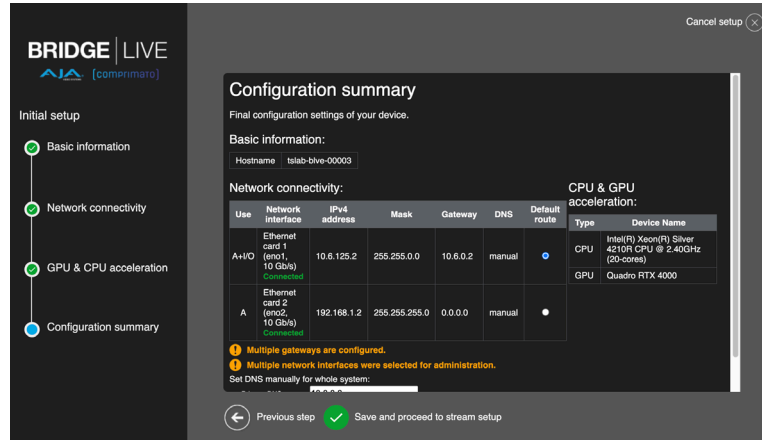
BRIDGE | LIVE
AJA [comprimato]

Initial setup

Basic information

Network connectivity

GPU & CPU acceleration

Configuration summary

Cancel setup

Configuration summary

Final configuration settings of your device.

Basic information:

| Hostname | tslab-blve-00003 |
|---|---|

Network connectivity:

| Use | Network interface | IPv4 address | Mask | Gateway | DNS | Default route |
|---|---|---|---|---|---|---|
| A+I/O | Ethernet card 1 (eno1, 10 Gb/s) Connected | 10.6.125.2 | 255.255.0.0 | 10.6.0.2 | manual | |
| A | Ethernet card 2 (eno2, 10 Gb/s) Connected | 192.168.1.2 | 255.255.255.0 | 0.0.0.0 | manual | |

CPU & GPU acceleration:

| Type | Device Name |
|---|---|
| CPU | Intel(R) Xeon(R) Silver 4210R CPU @ 2.40GHz (20-cores) |
| GPU | Quadro RTX 4000 |

Multiple gateways are configured.

Multiple network interfaces were selected for administration.

Set DNS manually for whole system:

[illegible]

Previous step

Save and proceed to stream setup